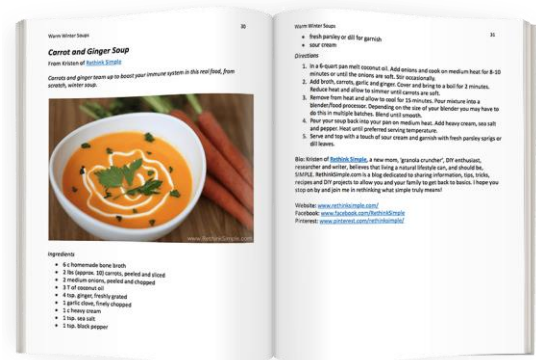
Warm Winter Soups

30

Carrot and Ginger Soup

From Kristen of Rethink Simple

Carrots and ginger team up to boost your immune system in this real food, from scratch, winter soup.

www.RethinkSimple.com

Ingredients

- 6 c homemade bone broth
- 2 lbs (approx. 10) carrots, peeled and sliced
- 2 medium onions, peeled and chopped
- 3 T of coconut oil
- 4 tsp. ginger, freshly grated
- 1 garlic clove, finely chopped
- 1 c heavy cream
- 1 tsp. sea salt
- 1 tsp. black pepper

Warm Winter Soups

31

- fresh parsley or dill for garnish
- sour cream

Directions

1. In a 6-quart pan melt coconut oil. Add onions and cook on medium heat for 8-10 minutes or until the onions are soft. Stir occasionally.
2. Add broth, carrots, garlic and ginger. Cover and bring to a boil for 2 minutes. Reduce heat and allow to simmer until carrots are soft.
3. Remove from heat and allow to cool for 15 minutes. Pour mixture into a blender/food processor. Depending on the size of your blender you may have to do this in multiple batches. Blend until smooth.
4. Pour your soup back into your pan on medium heat. Add heavy cream, sea salt and pepper. Heat until preferred serving temperature.
5. Serve and top with a touch of sour cream and garnish with fresh parsley sprigs or dill leaves.

Bio: Kristen of Rethink Simple, a new mom, 'granola cruncher', DIY enthusiast, researcher and writer, believes that living a natural lifestyle can, and should be, SIMPLE. RethinkSimple.com is a blog dedicated to sharing information, tips, tricks, recipes and DIY projects to allow you and your family to get back to basics. I hope you stop on by and join me in rethinking what simple truly means!

Website: www.rethinksimple.com/
Facebook: www.facebook.com/RethinkSimple
Pinterest: www.pinterest.com/rethinksimple/